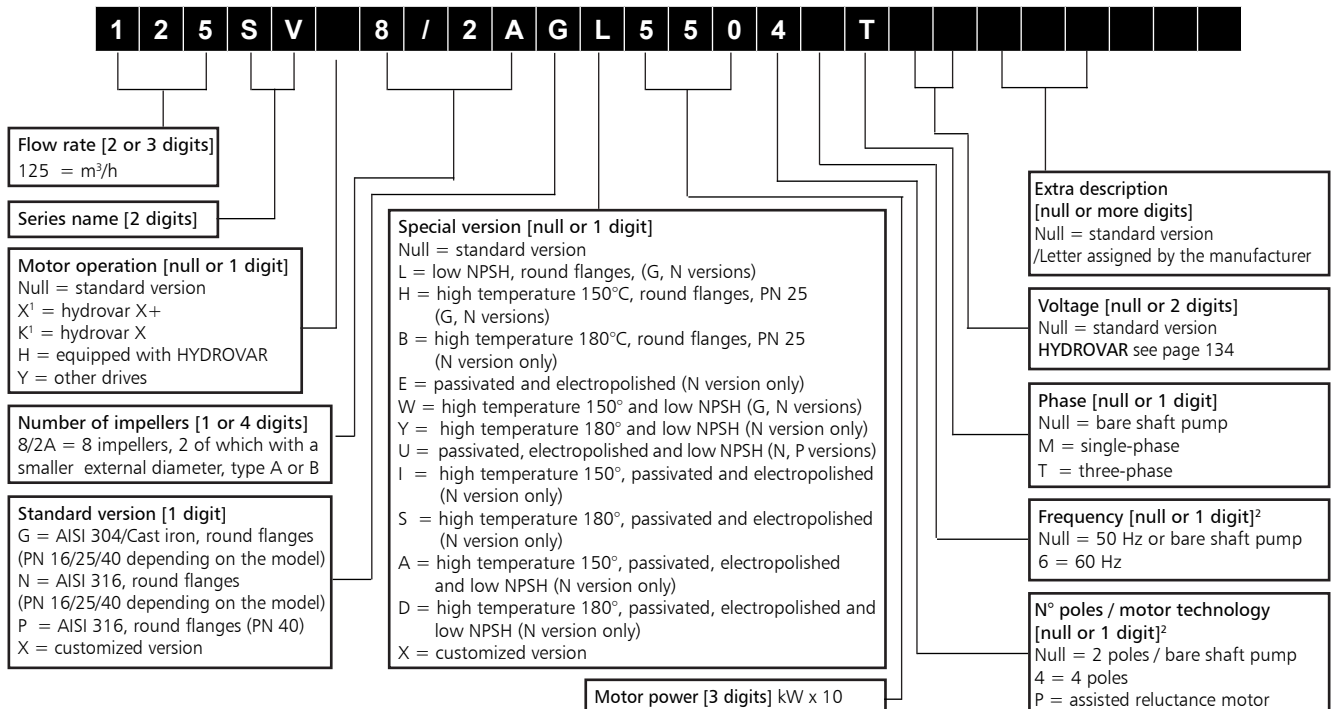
1 2 5 S V 8 / 2 A G L 5 5 0 4 T

Flow rate [2 or 3 digits]
125 = m$^3$/h

Series name [2 digits]

Motor operation [null or 1 digit]
Null = standard version
X$^1$ = hydrovar X+
K$^1$ = hydrovar X
H = equipped with HYDROVAR
Y = other drives

Number of impellers [1 or 4 digits]
8/2A = 8 impellers, 2 of which with a smaller external diameter, type A or B

Standard version [1 digit]
G = AISI 304/Cast iron, round flanges (PN 16/25/40 depending on the model)
N = AISI 316, round flanges (PN 16/25/40 depending on the model)
P = AISI 316, round flanges (PN 40)
X = customized version

Special version [null or 1 digit]
Null = standard version
L = low NPSH, round flanges, (G, N versions)
H = high temperature 150°C, round flanges, PN 25 (G, N versions)
B = high temperature 180°C, round flanges, PN 25 (N version only)
E = passivated and electropolished (N version only)
W = high temperature 150° and low NPSH (G, N versions)
Y = high temperature 180° and low NPSH (N version only)
U = passivated, electropolished and low NPSH (N, P versions)
I = high temperature 150°, passivated and electropolished (N version only)
S = high temperature 180°, passivated and electropolished (N version only)
A = high temperature 150°, passivated, electropolished and low NPSH (N version only)
D = high temperature 180°, passivated, electropolished and low NPSH (N version only)
X = customized version

Motor power [3 digits] kW x 10

Extra description
[null or more digits]
Null = standard version
/Letter assigned by the manufacturer

Voltage [null or 2 digits]
Null = standard version
HYDROVAR see page 134

Phase [null or 1 digit]
Null = bare shaft pump
M = single-phase
T = three-phase

Frequency [null or 1 digit]$^2$
Null = 50 Hz or bare shaft pump
6 = 60 Hz

N° poles / motor technology [null or 1 digit]$^2$
Null = 2 poles / bare shaft pump
4 = 4 poles
P = assisted reluctance motor